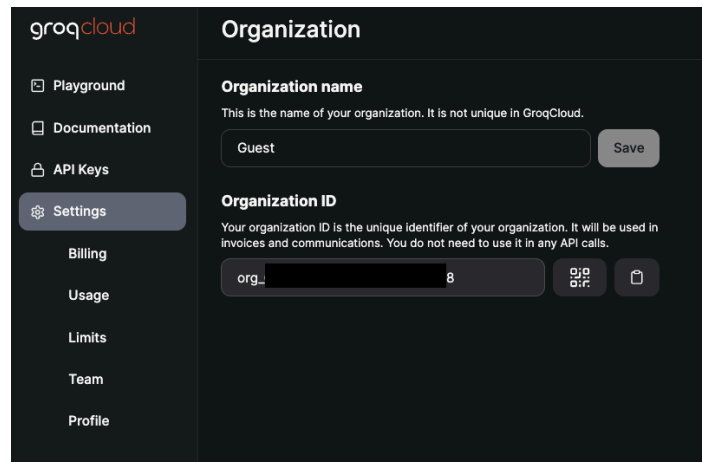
groqcloud

Playground

Documentation

API Keys

Settings

Billing

Usage

Limits

Team

Profile

Organization

Organization name

This is the name of your organization. It is not unique in GroqCloud.

Guest

Save

Organization ID

Your organization ID is the unique identifier of your organization. It will be used in invoices and communications. You do not need to use it in any API calls.

org_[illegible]8